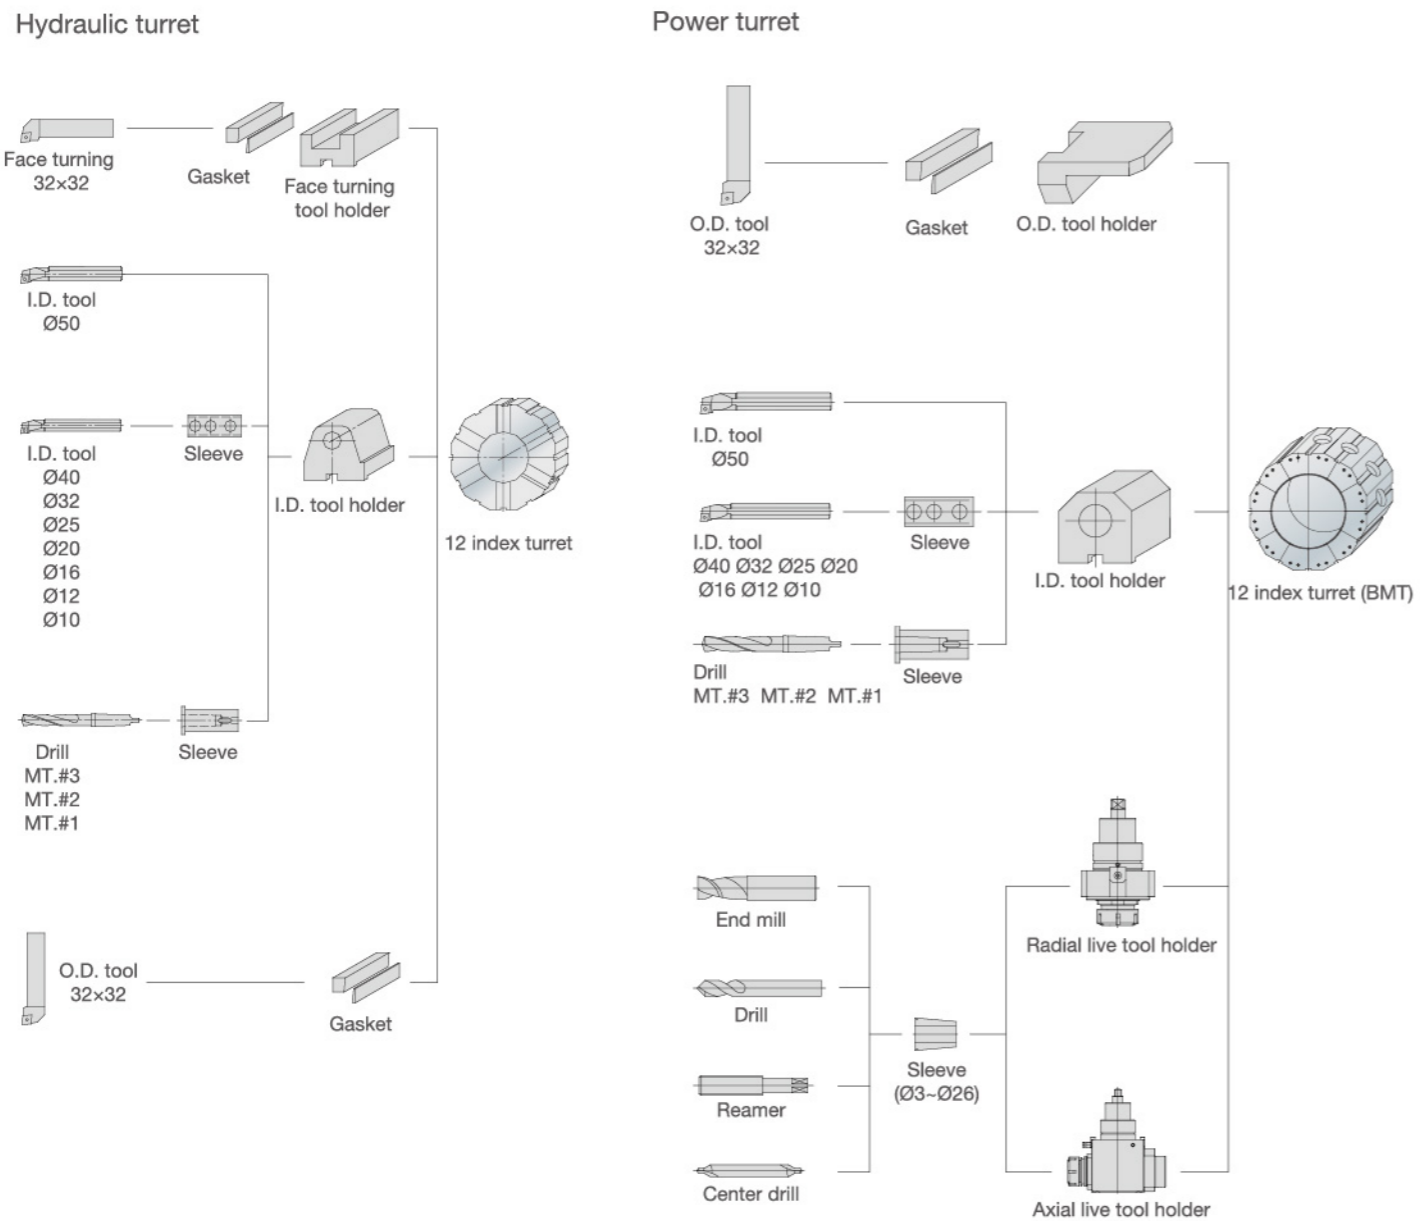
Hydraulic turret

Face turning
32×32

Gasket

Face turning
tool holder

I.D. tool
Ø50

I.D. tool
Ø40
Ø32
Ø25
Ø20
Ø16
Ø12
Ø10

Sleeve

I.D. tool holder

12 index turret

Drill
MT.#3
MT.#2
MT.#1

Sleeve

O.D. tool
32×32

Gasket

Power turret

O.D. tool
32×32

Gasket

O.D. tool holder

I.D. tool
Ø50

I.D. tool
Ø40 Ø32 Ø25 Ø20
Ø16 Ø12 Ø10

Sleeve

I.D. tool holder

12 index turret (BMT)

Drill
MT.#3 MT.#2 MT.#1

Sleeve

End mill

Drill

Reamer

Center drill

Sleeve
(Ø3~Ø26)

Radial live tool holder

Axial live tool holder